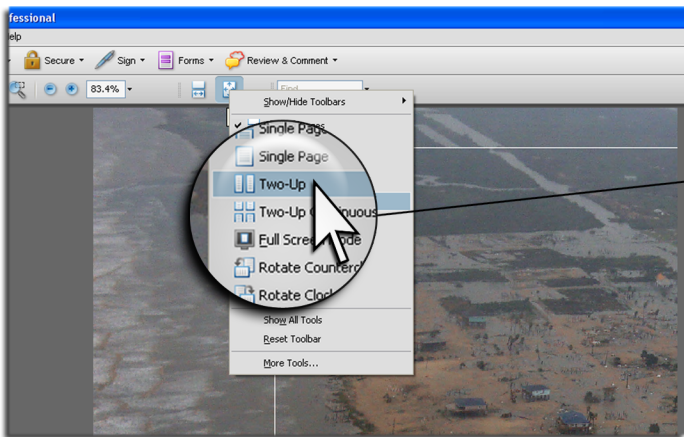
fessional

elp

Secure ▾ Sign ▾ Forms ▾ Review & Comment ▾

83.4% ▾

Find

Show/Hide Toolbars

Single Page

Single Page

Two-Up

Two-Up C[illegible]inuous

Full Scre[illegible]ode

Rotate Counterc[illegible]

Rotate Clock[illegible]

Show All Tools

Reset Toolbar

More Tools...